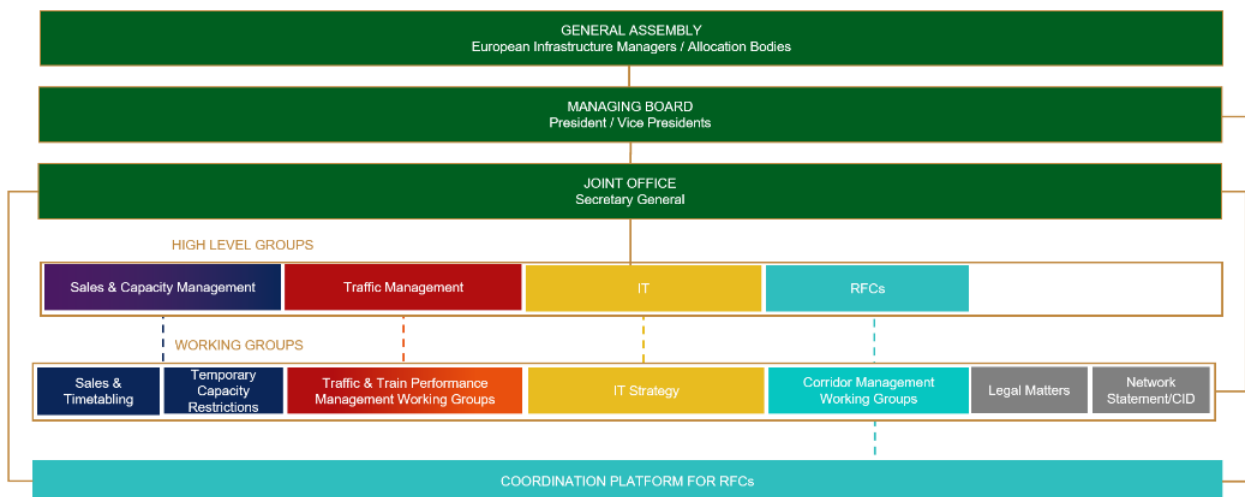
GENERAL ASSEMBLY
European Infrastructure Managers / Allocation Bodies

MANAGING BOARD
President / Vice Presidents

JOINT OFFICE
Secretary General

HIGH LEVEL GROUPS

Sales & Capacity Management

Traffic Management

IT

RFCs

WORKING GROUPS

Sales & Timetabling

Temporary Capacity Restrictions

Traffic & Train Performance Management Working Groups

IT Strategy

Corridor Management Working Groups

Legal Matters

Network Statement/CID

COORDINATION PLATFORM FOR RFCs